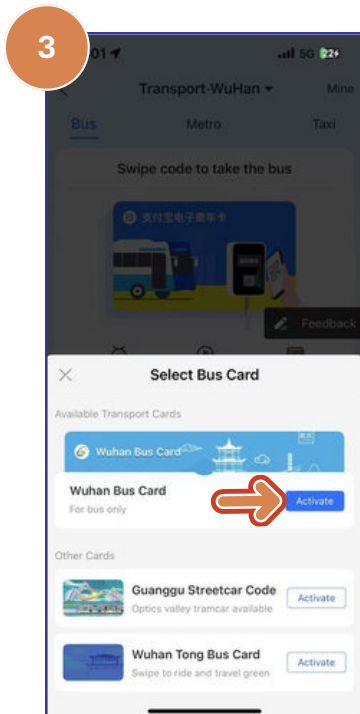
3

:01

5G 22+

Transport·WuHan

Mine

Bus

Metro

Taxi

Swipe code to take the bus

支付宝电子乘车卡

Feedback

Select Bus Card

Available Transport Cards

Wuhan Bus Card

Wuhan Bus Card

For bus only

Activate

Other Cards

Guanggu Streetcar Code

Optics valley tramcar available

Activate

Wuhan Tong Bus Card

Swipe to ride and travel green

Activate